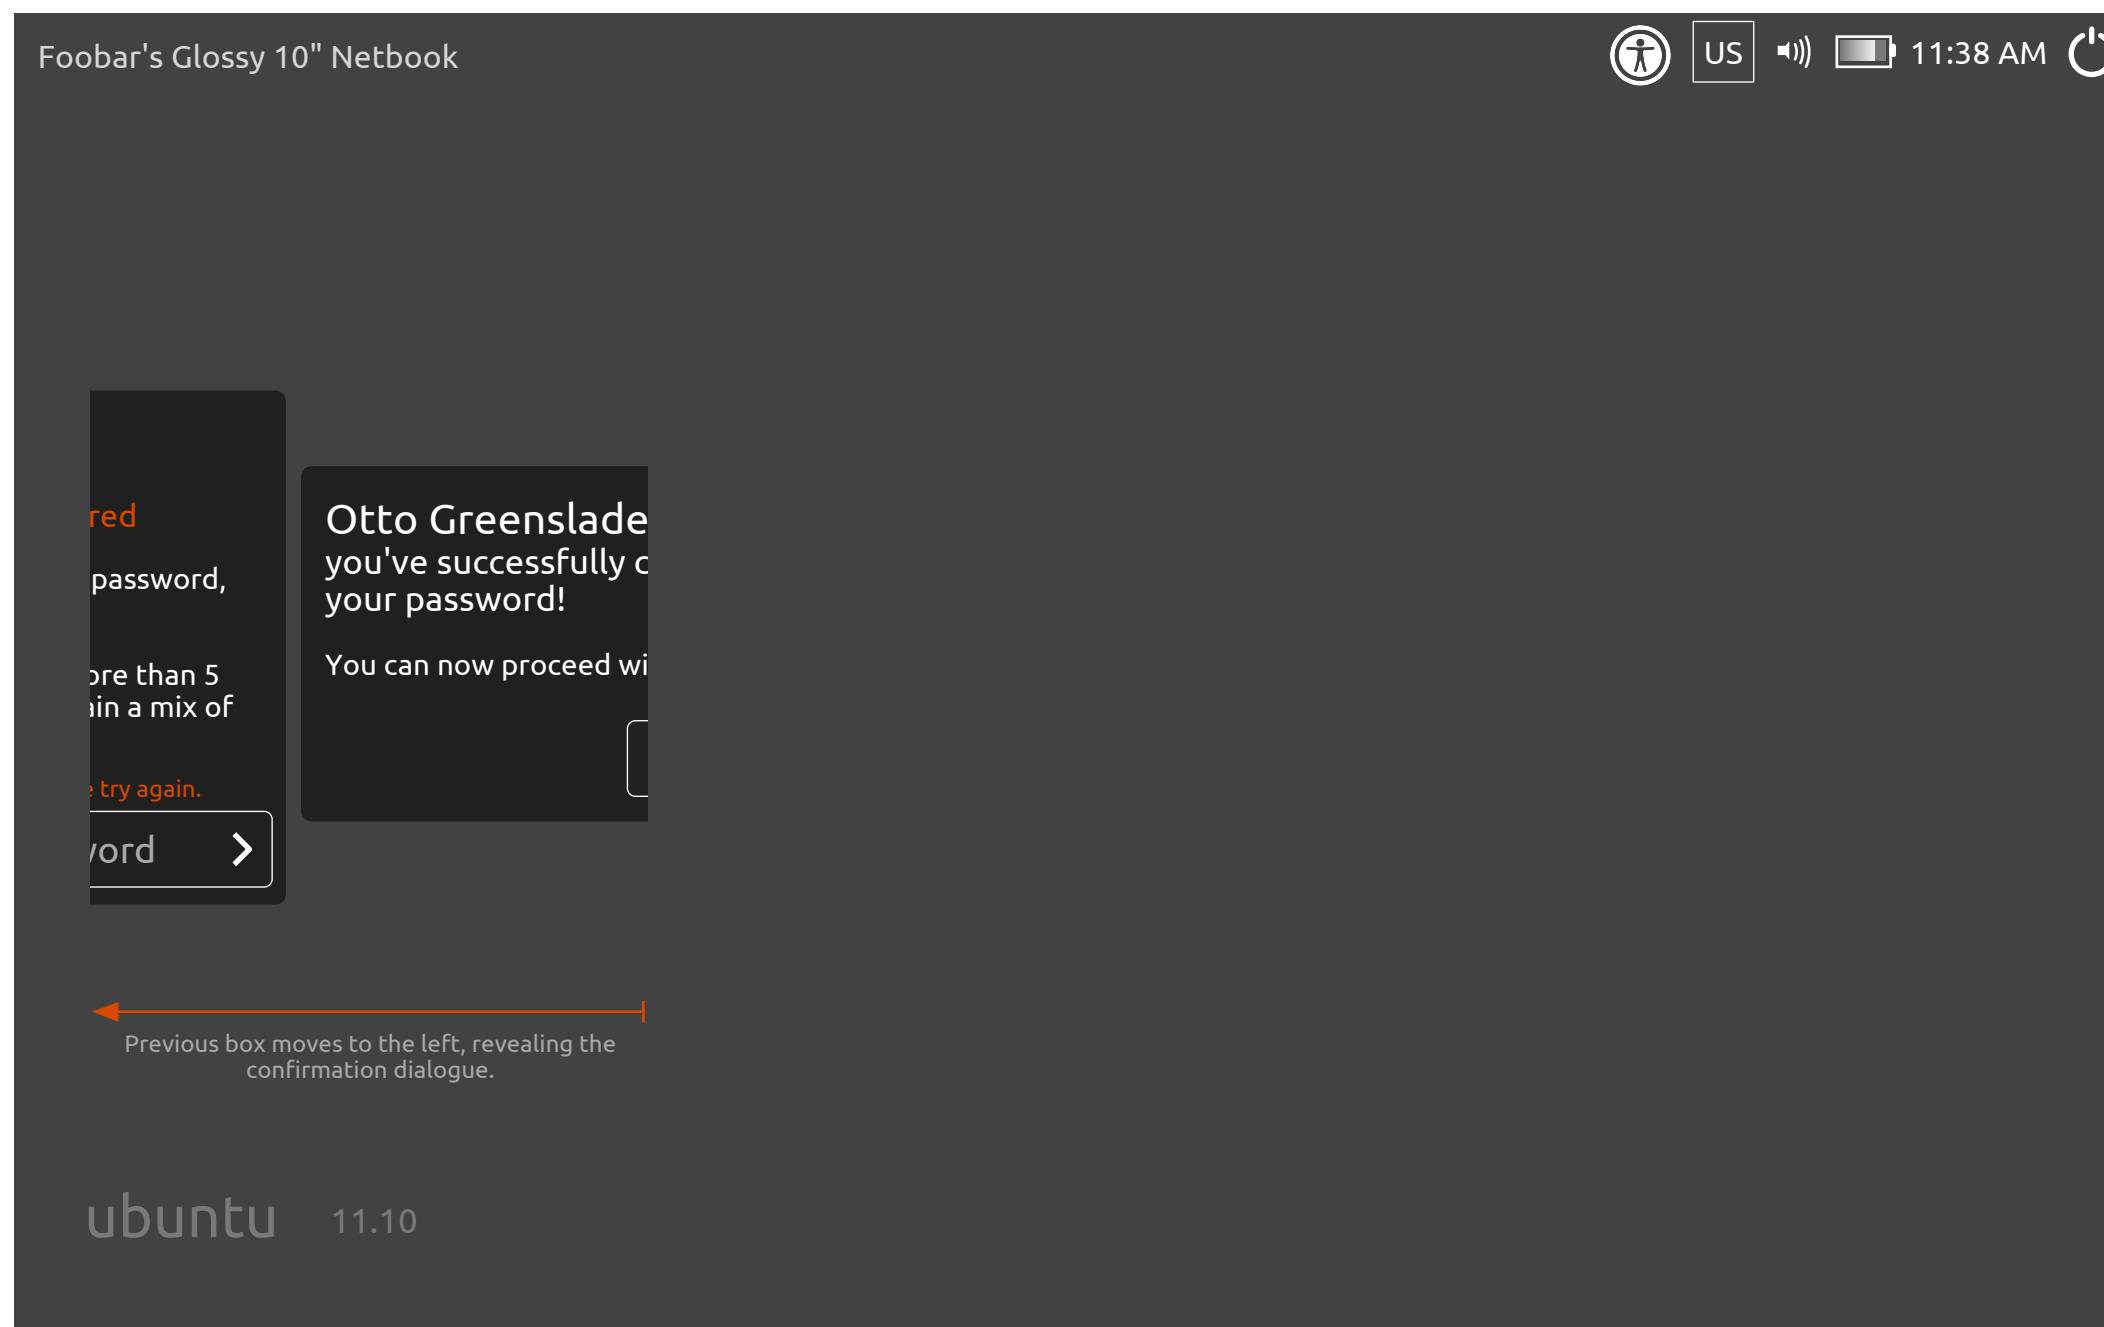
Foobar's Glossy 10" Netbook

US 11:38 AM

red

password,

ore than 5
ain a mix of

try again.

ord

Otto Greenslade
you've successfully c
your password!

You can now proceed wi

Previous box moves to the left, revealing the confirmation dialogue.

ubuntu 11.10